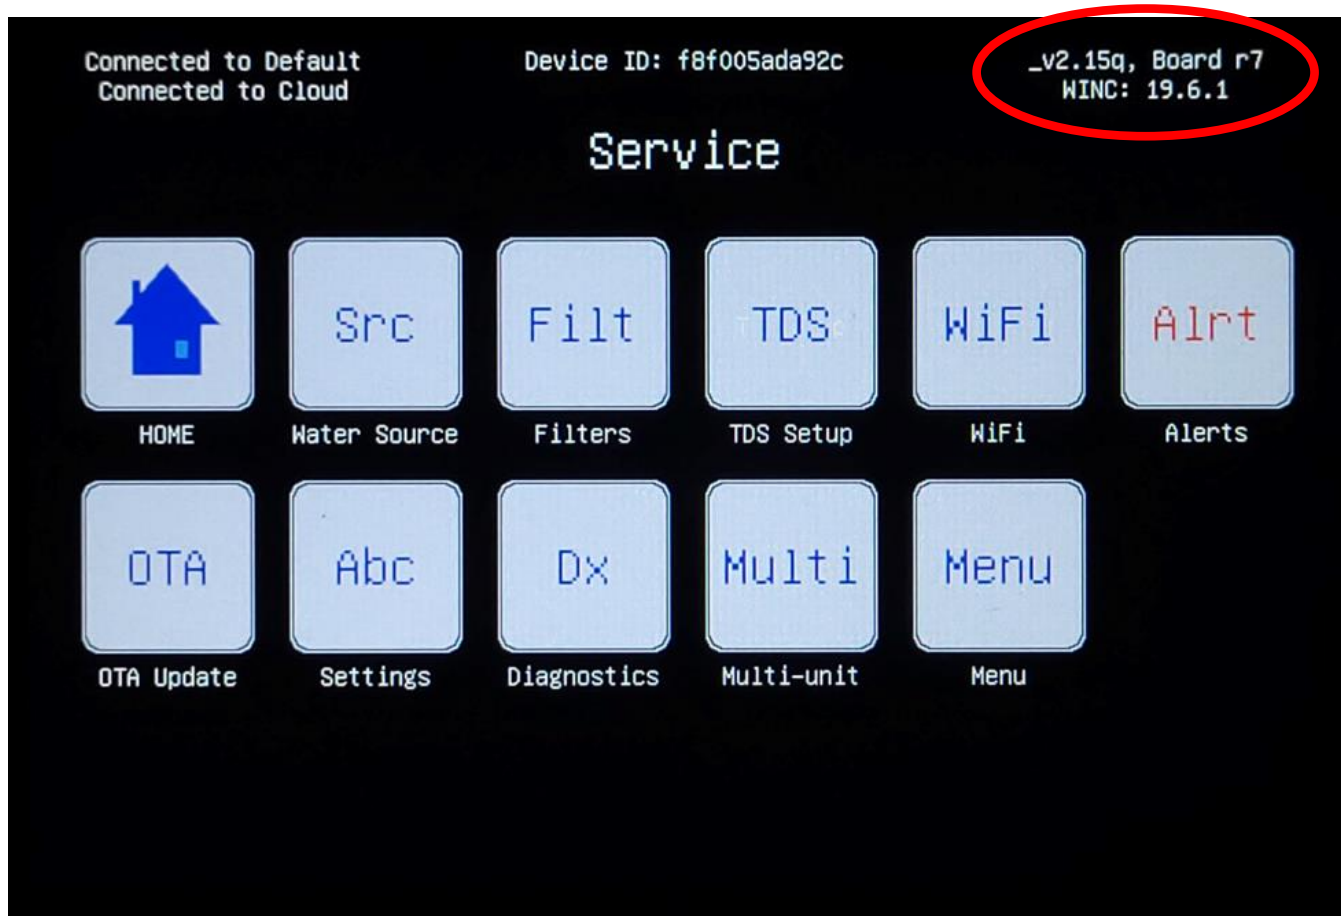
Connected to Default
Connected to Cloud

Device ID: f8f005ada92c

_v2.15q, Board r7
WINC: 19.6.1

Service

HOME

Src
Water Source

Filt
Filters

TDS
TDS Setup

WiFi
WiFi

Alrt
Alerts

OTA
OTA Update

Abc
Settings

Dx
Diagnostics

Multi
Multi-unit

Menu
Menu